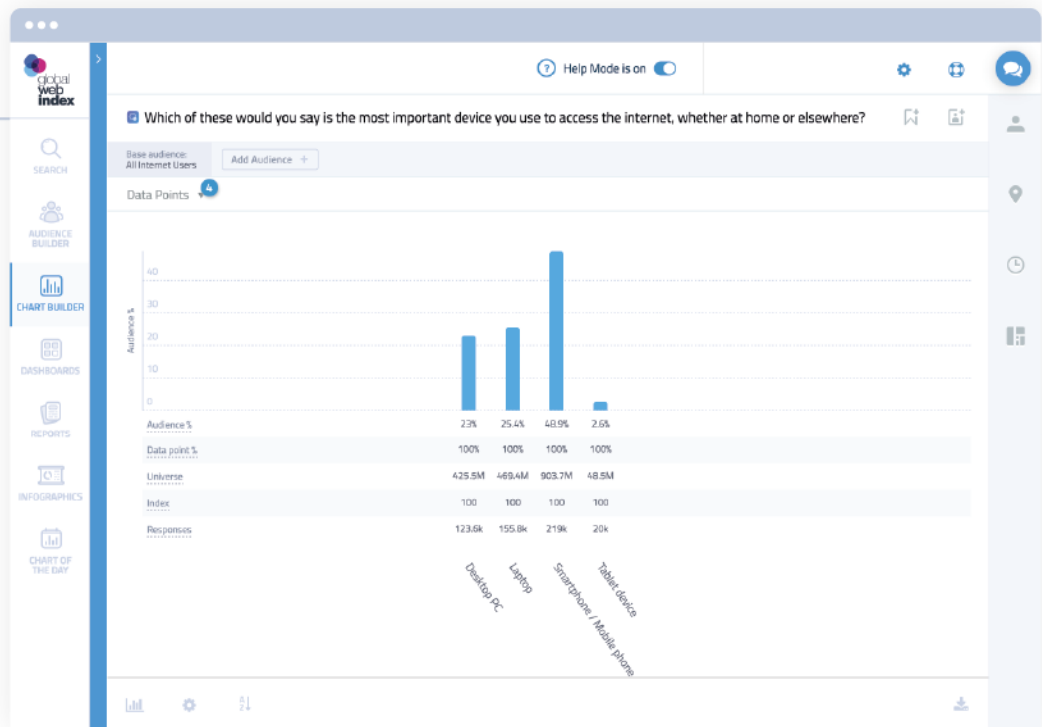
global web index

SEARCH

AUDIENCE BUILDER

CHART BUILDER

DASHBOARDS

REPORTS

INFOGRAPHICS

CHART OF THE DAY

Help Mode is on

Which of these would you say is the most important device you use to access the internet, whether at home or elsewhere?

Base audience: All Internet Users

Add Audience +

Data Points 4

Audience %

40
30
20
10
0

| | Desktop PC | Laptop | Smartphone / Mobile phone | Tablet device |
|---|---|---|---|---|
| Audience % | 23% | 25.4% | 48.9% | 2.6% |
| Data point % | 100% | 100% | 100% | 100% |
| Universe | 425.5M | 469.4M | 903.7M | 48.5M |
| Index | 100 | 100 | 100 | 100 |
| Responses | 123.6k | 155.8k | 219k | 20k |